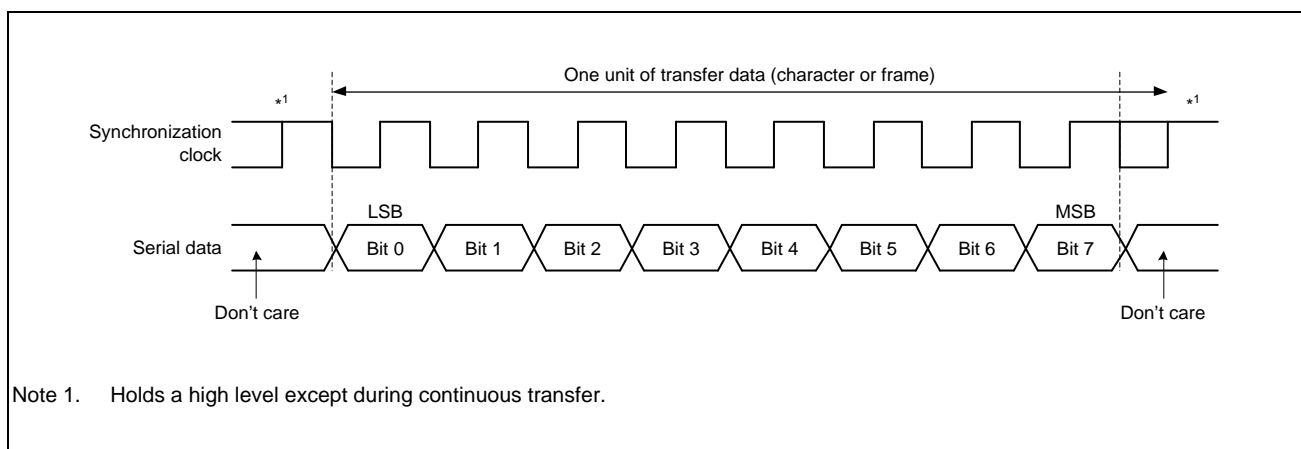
One unit of transfer data (character or frame)

*1

*1

Synchronization clock

LSB

MSB

Serial data

Bit 0

Bit 1

Bit 2

Bit 3

Bit 4

Bit 5

Bit 6

Bit 7

Don't care

Don't care

Note 1. Holds a high level except during continuous transfer.